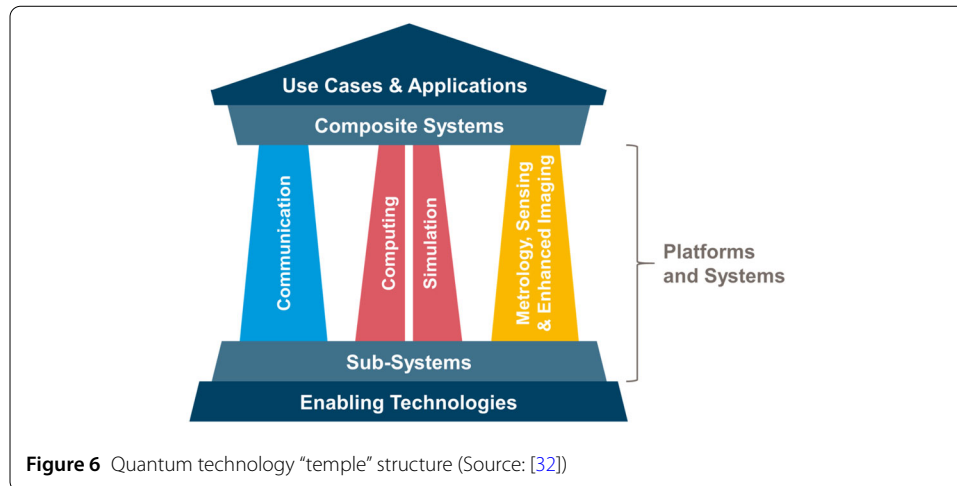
Use Cases & Applications

Composite Systems

Communication

Computing

Simulation

Metrology, Sensing & Enhanced Imaging

Platforms and Systems

Sub-Systems

Enabling Technologies

**Figure 6** Quantum technology "temple" structure (Source: [32])